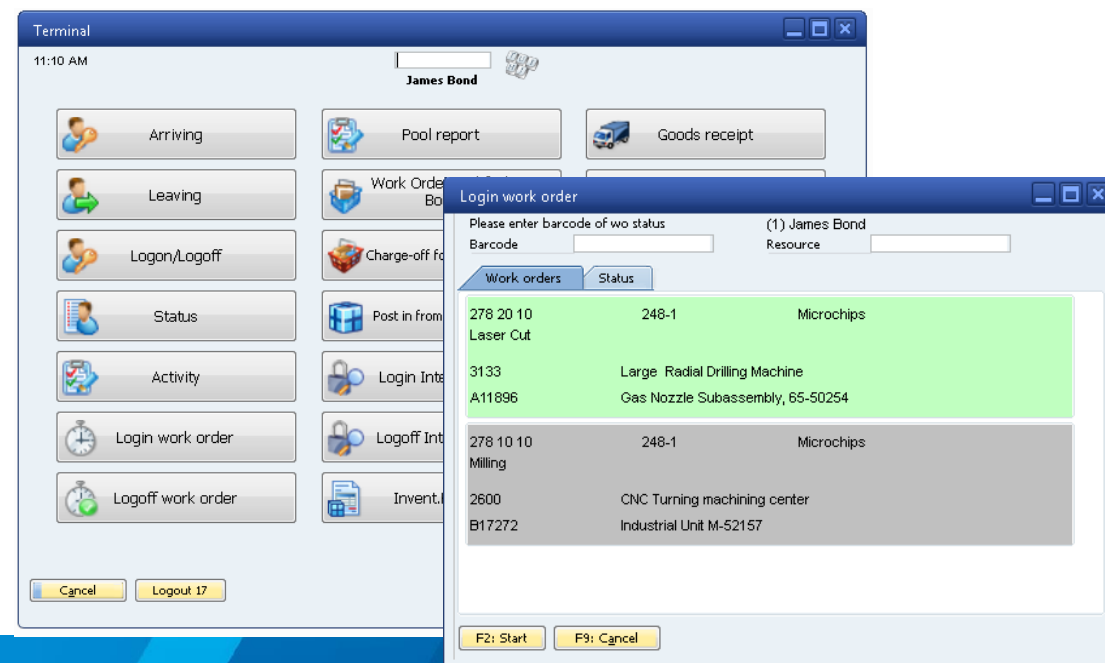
Terminal

11:10 AM

James Bond

Arriving

Leaving

Logon/Logoff

Status

Activity

Login work order

Logoff work order

Pool report

Work Orde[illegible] Bo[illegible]

Charge-off f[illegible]

Post in from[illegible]

Login Int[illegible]

Logoff Int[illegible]

Invent.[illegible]

Goods receipt

Cancel

Logout 17

Login work order

Please enter barcode of wo status

Barcode

(1) James Bond

Resource

Work orders

Status

278 20 10 248-1 Microchips
Laser Cut

3133 Large Radial Drilling Machine

A11896 Gas Nozzle Subassembly, 65-50254

278 10 10 248-1 Microchips
Milling

2600 CNC Turning machining center

B17272 Industrial Unit M-52157

F2: Start

F9: Cancel